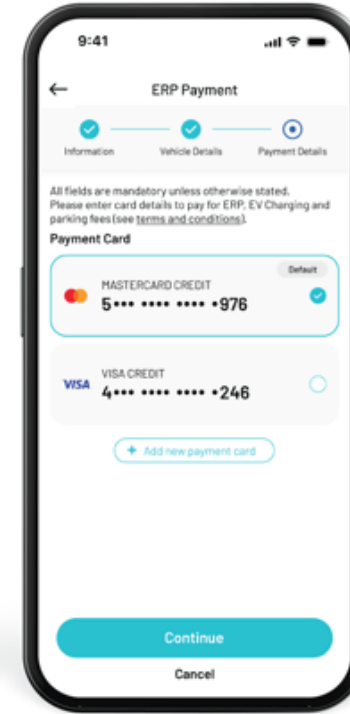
9:41

←

ERP Payment

Information

Vehicle Details

Payment Details

All fields are mandatory unless otherwise stated. Please enter card details to pay for ERP, EV Charging and parking fees (see terms and conditions).

Payment Card

Default

MASTERCARD CREDIT

5••• •••• •••• •976

VISA

VISA CREDIT

4••• •••• •••• •246

+ Add new payment card

Continue

Cancel